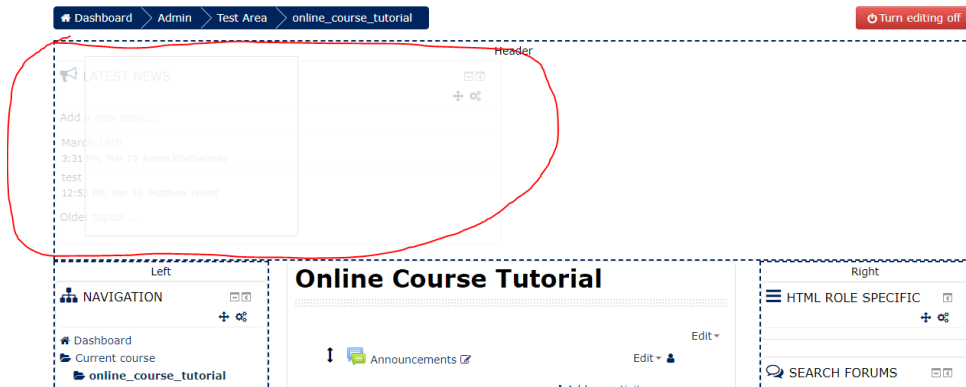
Dashboard Admin Test Area online_course_tutorial

Turn editing off

Header

LATEST NEWS

Add a new topic...

March 19th
3:31 PM, Mar 19 Aaron Klothermes

test
12:53 PM, Mar 19 Matthew Pruett

Older topics ...

Left

NAVIGATION

Dashboard
Current course
online_course_tutorial

Online Course Tutorial

Edit

Announcements

Edit

Right

HTML ROLE SPECIFIC

SEARCH FORUMS